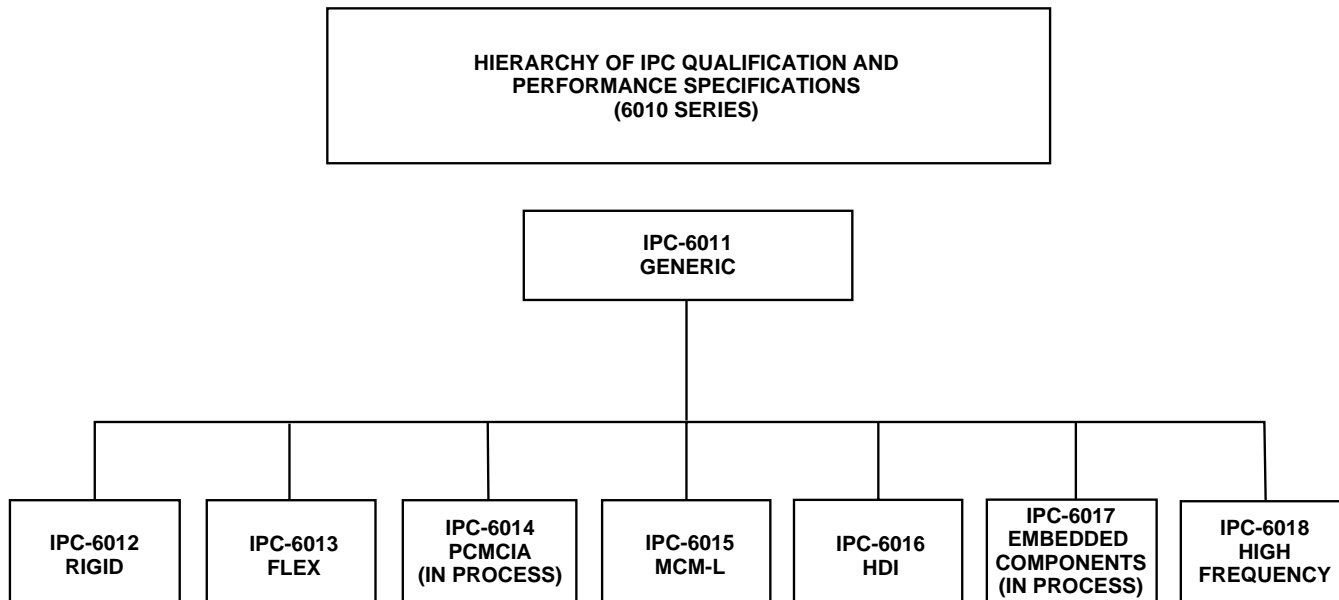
HIERARCHY OF IPC QUALIFICATION AND PERFORMANCE SPECIFICATIONS (6010 SERIES)

IPC-6011 GENERIC

IPC-6012 RIGID

IPC-6013 FLEX

IPC-6014 PCMCIA (IN PROCESS)

IPC-6015 MCM-L

IPC-6016 HDI

IPC-6017 EMBEDDED COMPONENTS (IN PROCESS)

IPC-6018 HIGH FREQUENCY